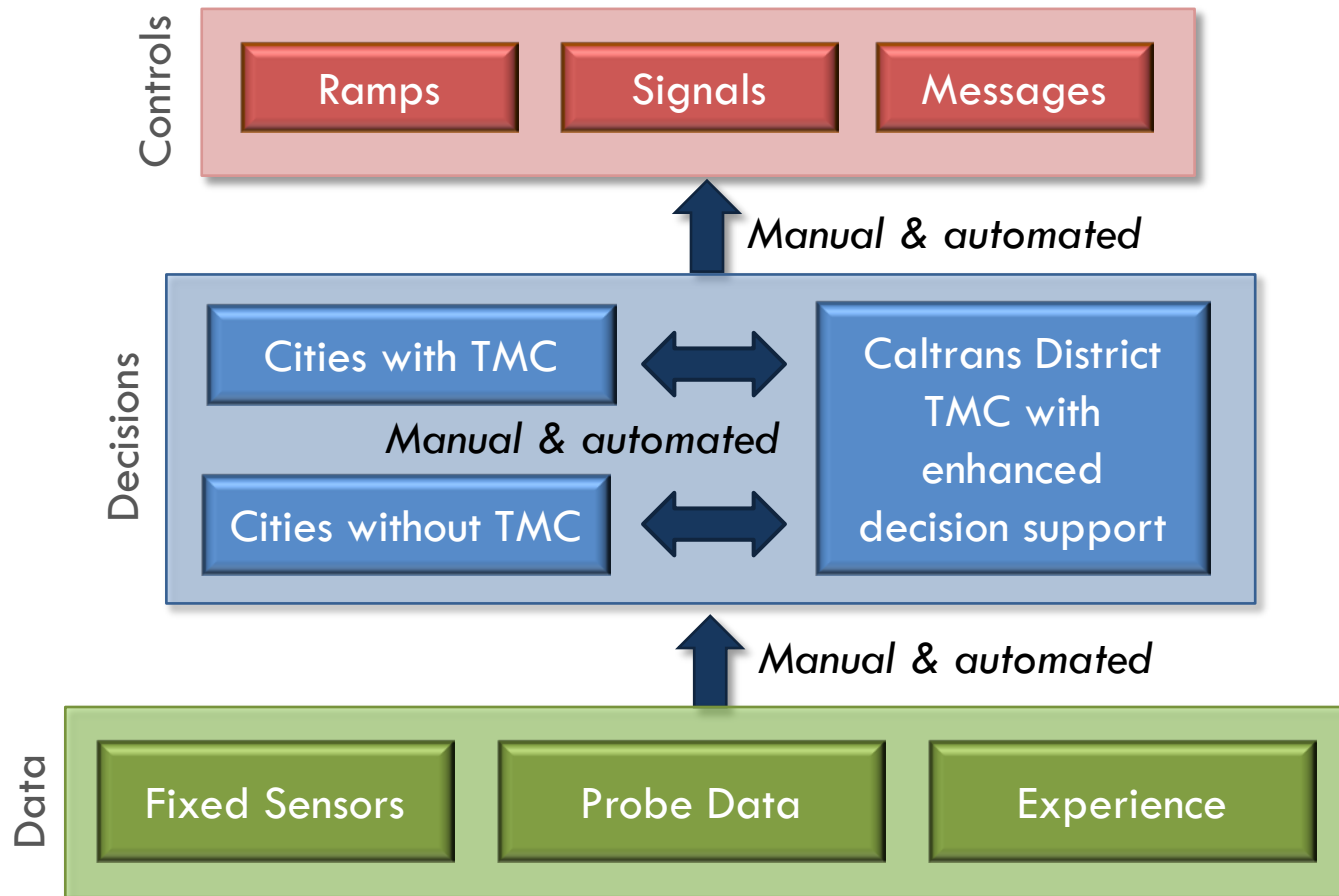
Controls

Ramps

Signals

Messages

Manual & automated

Decisions

Cities with TMC

Manual & automated

Cities without TMC

Caltrans District TMC with enhanced decision support

Manual & automated

Data

Fixed Sensors

Probe Data

Experience